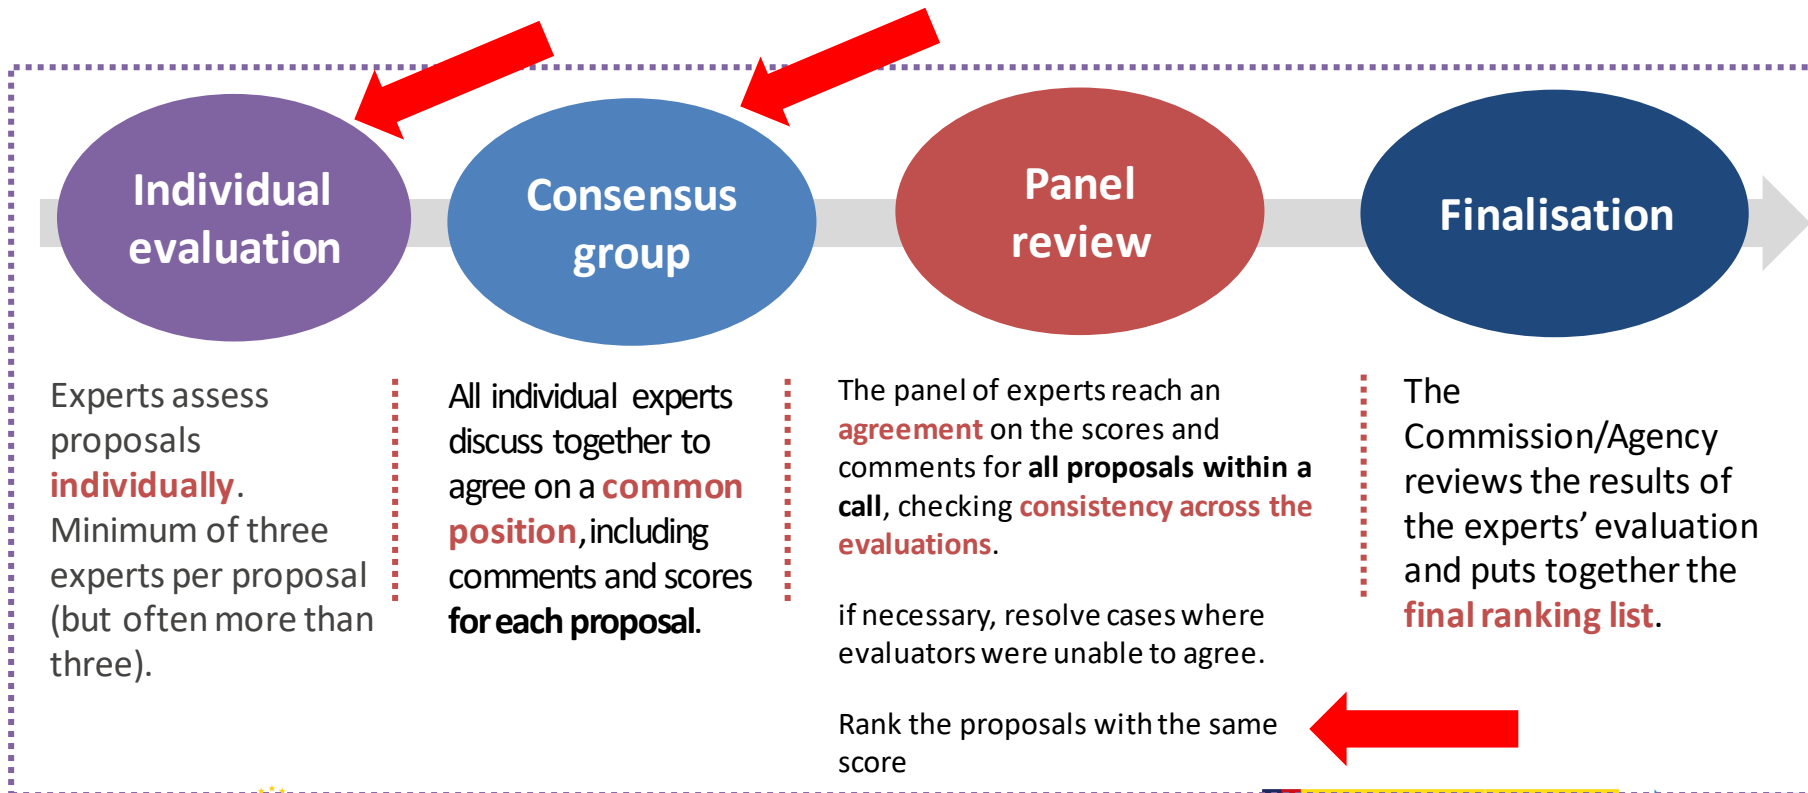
Individual evaluation

Consensus group

Panel review

Finalisation

Experts assess proposals **individually**. Minimum of three experts per proposal (but often more than three).

All individual experts discuss together to agree on a **common position**, including comments and scores **for each proposal**.

The panel of experts reach an **agreement** on the scores and comments for **all proposals within a call**, checking **consistency across the evaluations**.

if necessary, resolve cases where evaluators were unable to agree.

Rank the proposals with the same score

The Commission/Agency reviews the results of the experts' evaluation and puts together the **final ranking list**.